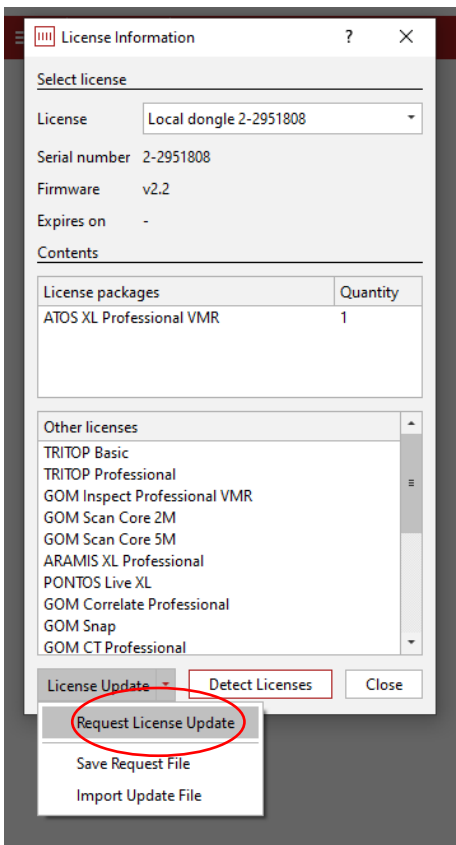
License Information ? ✕

Select license

License Local dongle 2-2951808

Serial number 2-2951808

Firmware v2.2

Expires on -

Contents

| License packages | Quantity |
|---|---|
| ATOS XL Professional VMR | 1 |

Other licenses
TRITOP Basic
TRITOP Professional
GOM Inspect Professional VMR
GOM Scan Core 2M
GOM Scan Core 5M
ARAMIS XL Professional
PONTOS Live XL
GOM Correlate Professional
GOM Snap
GOM CT Professional

License Update
Detect Licenses
Close

Request License Update
Save Request File
Import Update File